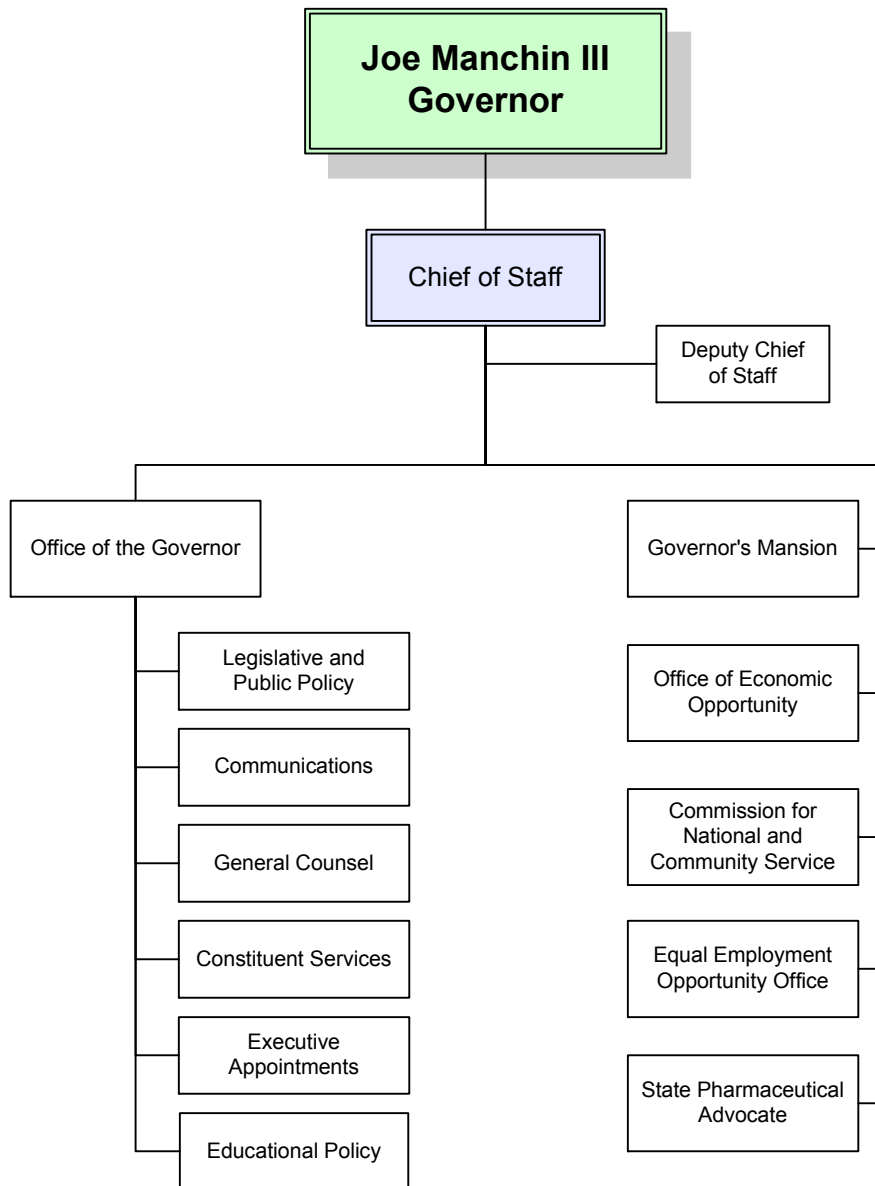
Joe Manchin III
Governor

Chief of Staff

Deputy Chief of Staff

Office of the Governor

Legislative and Public Policy

Communications

General Counsel

Constituent Services

Executive Appointments

Educational Policy

Governor's Mansion

Office of Economic Opportunity

Commission for National and Community Service

Equal Employment Opportunity Office

State Pharmaceutical Advocate